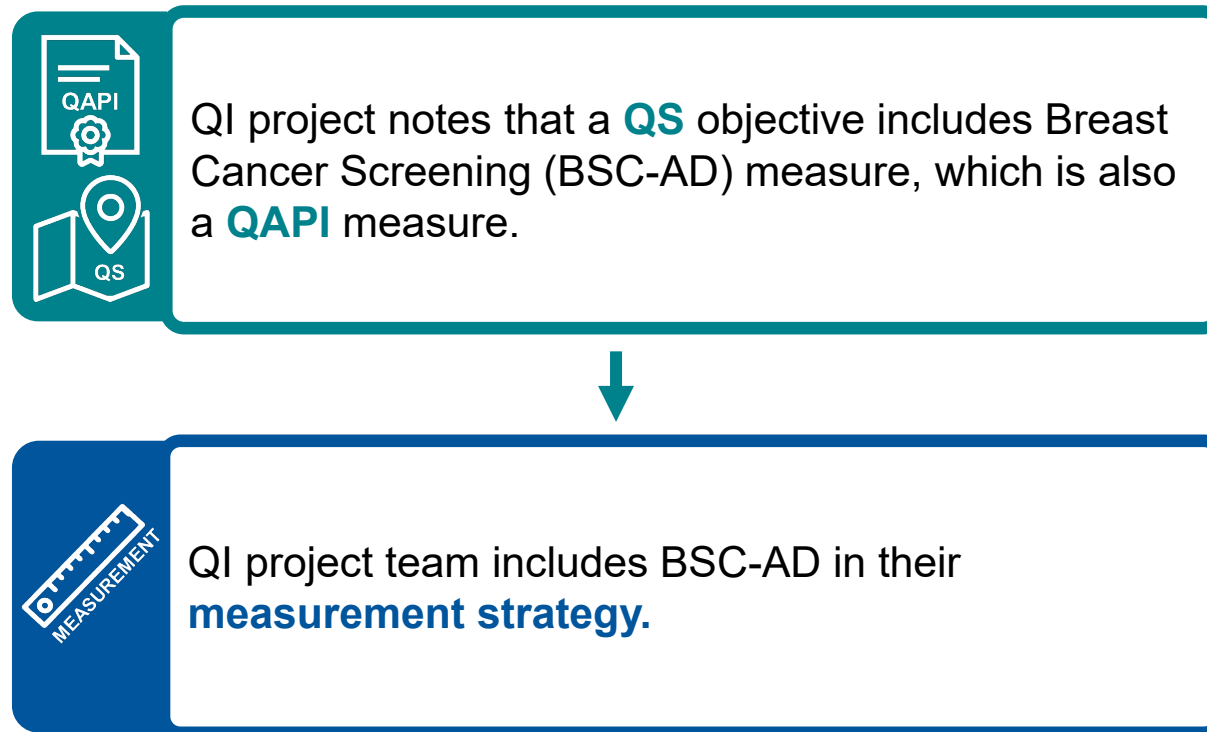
QAPI

QS

QI project notes that a **QS** objective includes Breast Cancer Screening (BSC-AD) measure, which is also a **QAPI** measure.

MEASUREMENT

QI project team includes BSC-AD in their **measurement strategy.**